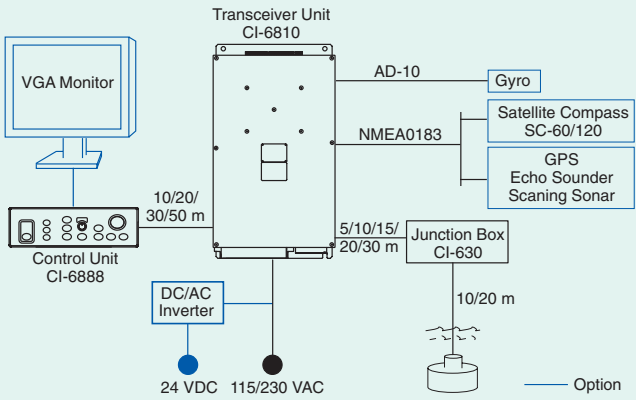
Transceiver Unit
CI-6810

VGA Monitor

AD-10

Gyro

Satellite Compass
SC-60/120

NMEA0183

GPS
Echo Sounder
Scaning Sonar

10/20/
30/50 m

5/10/15/
20/30 m

Junction Box
CI-630

Control Unit
CI-6888

DC/AC
Inverter

10/20 m

24 VDC

115/230 VAC

Option